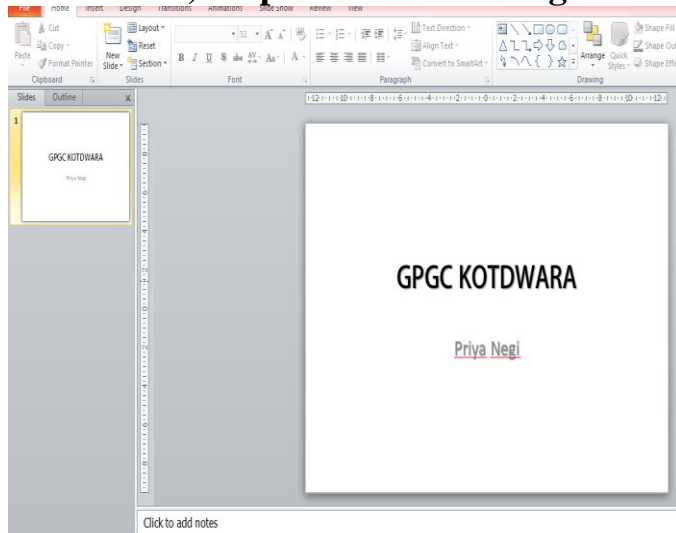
File Home Insert Design Transitions Animations Slide Show Review View

Cut
Copy
Paste
Format Painter
Clipboard

New Slide
Layout
Reset
Section
Slides

32
B I U S abc AV Aa A
Font

Text Direction
Align Text
Convert to SmartArt
Paragraph

Arrange Quick Styles
Shape Fill
Shape Outline
Shape Effects
Drawing

Slides Outline x

1
GPGC KOTDWARA
Priya Negi

GPGC KOTDWARA

Priya Negi

Click to add notes